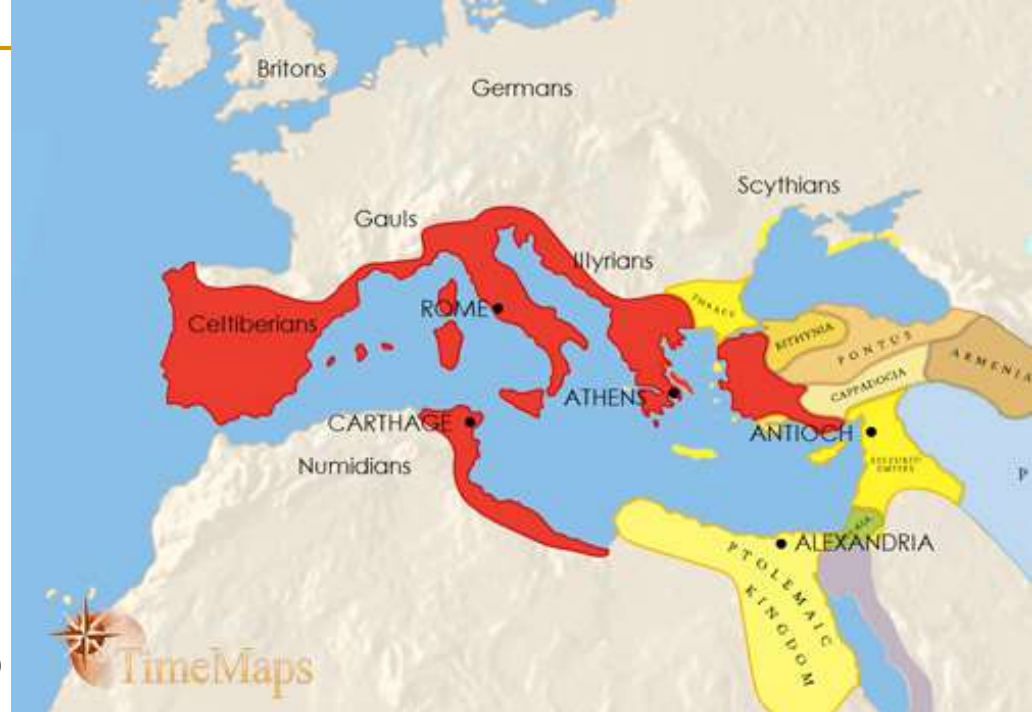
Britons

Germans

Scythians

Gauls

Illyrians

Celtiberians

ROME

THRACE

BITHYNIA

PONTUS

ARMENIA

CAPPADOCIA

ATHENS

CARTHAGE

ANTIOCH

Numidians

SELEUCID EMPIRE

P

ALEXANDRIA

PTOLEMAIC KINGDOM

TimeMaps